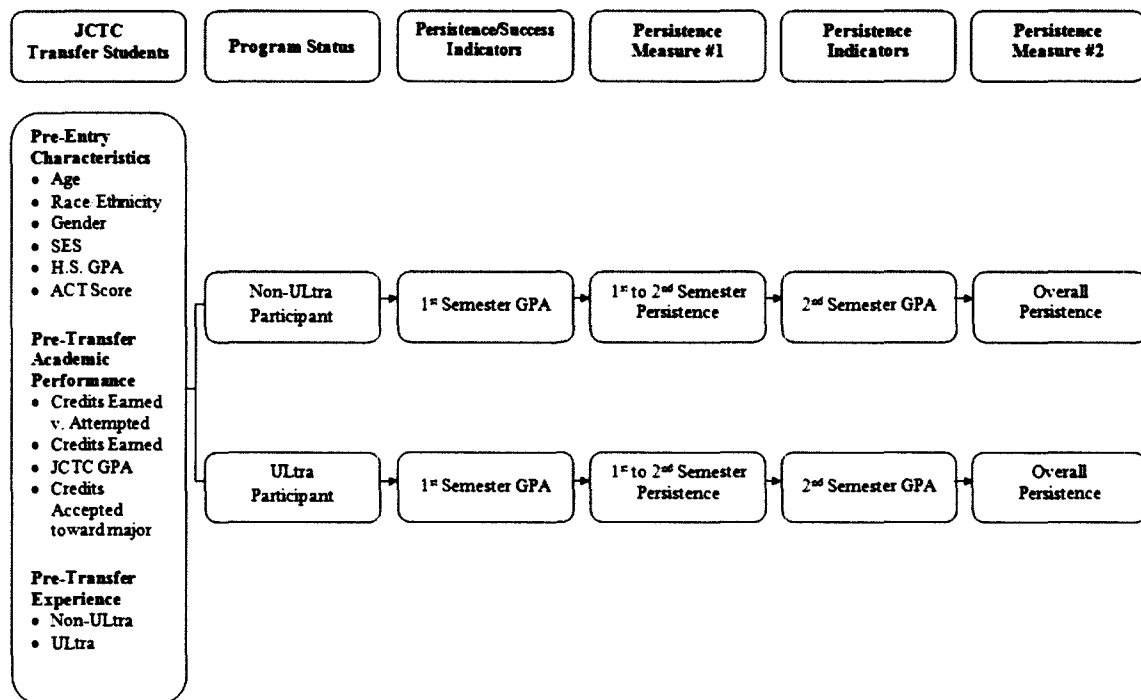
JCTC Transfer Students

Program Status

Persistence/Success Indicators

Persistence Measure #1

Persistence Indicators

Persistence Measure #2

Pre-Entry Characteristics
- Age
- Race Ethnicity
- Gender
- SES
- H.S. GPA
- ACT Score

Pre-Transfer Academic Performance
- Credits Earned v. Attempted
- Credits Earned
- JCTC GPA
- Credits Accepted toward major

Pre-Transfer Experience
- Non-ULtra
- ULtra

Non-ULtra Participant

1st Semester GPA

1st to 2nd Semester Persistence

2nd Semester GPA

Overall Persistence

ULtra Participant

1st Semester GPA

1st to 2nd Semester Persistence

2nd Semester GPA

Overall Persistence